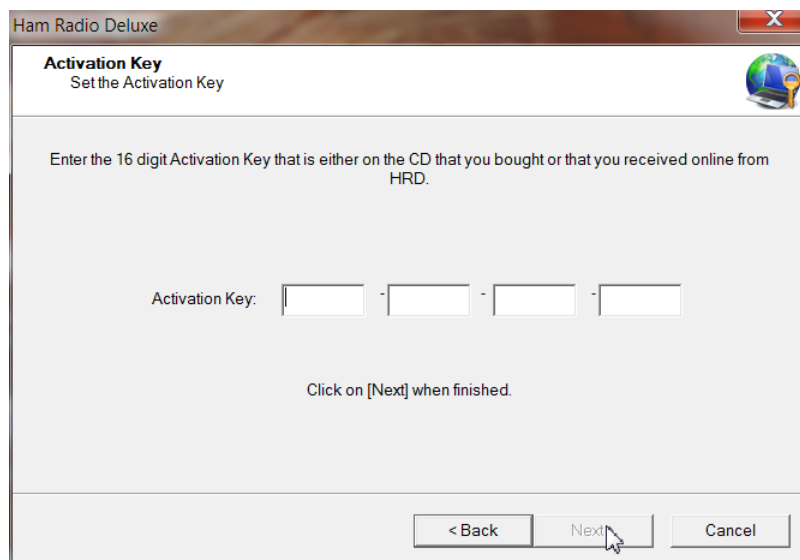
Ham Radio Deluxe

Activation Key
Set the Activation Key

Enter the 16 digit Activation Key that is either on the CD that you bought or that you received online from HRD.

Activation Key: - - -

Click on [Next] when finished.

< Back Next Cancel